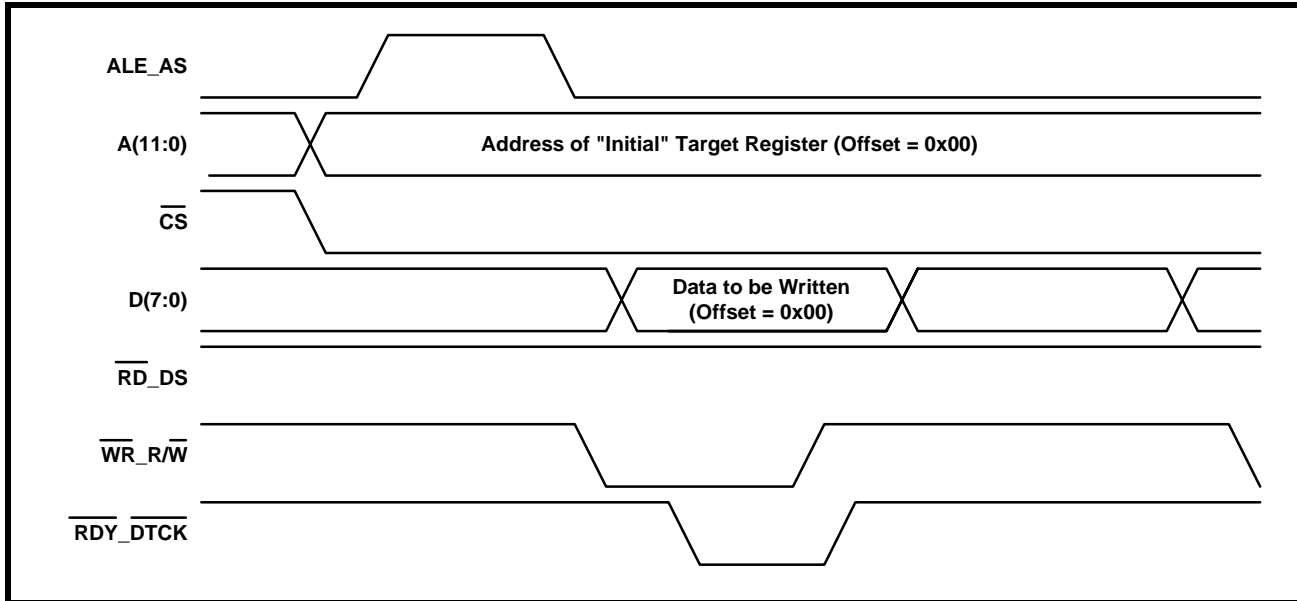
ALE_AS

A(11:0)

Address of "Initial" Target Register (Offset = 0x00)

$\overline{CS}$

D(7:0)

Data to be Written (Offset = 0x00)

$\overline{RD\_DS}$

$\overline{WR}\_R/\overline{W}$

$\overline{RDY}\_\overline{DTCK}$